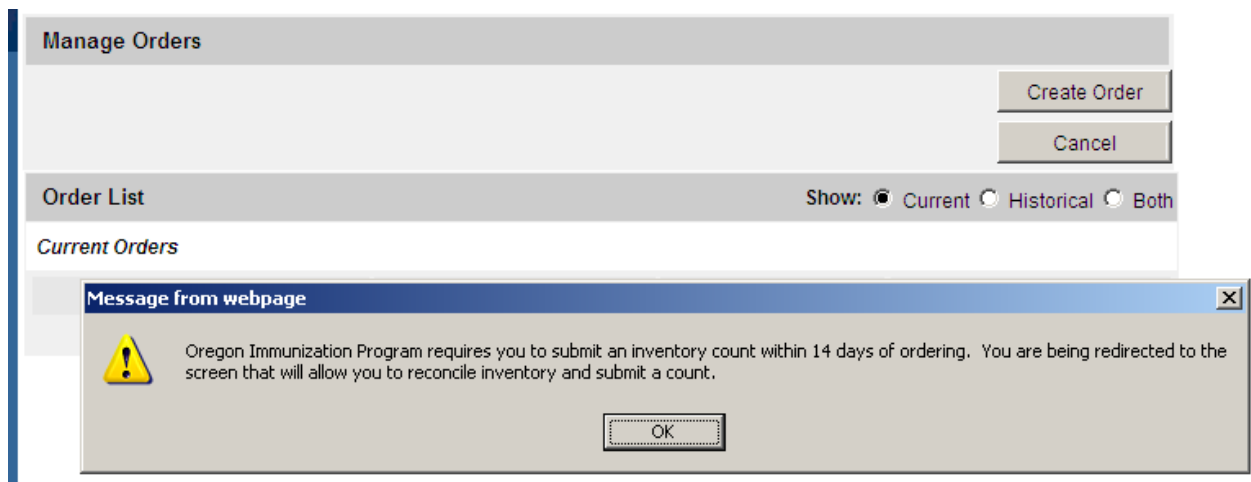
Manage Orders

Create Order

Cancel

Order List

Show: Current Historical Both

Current Orders

Message from webpage

Oregon Immunization Program requires you to submit an inventory count within 14 days of ordering. You are being redirected to the screen that will allow you to reconcile inventory and submit a count.

OK